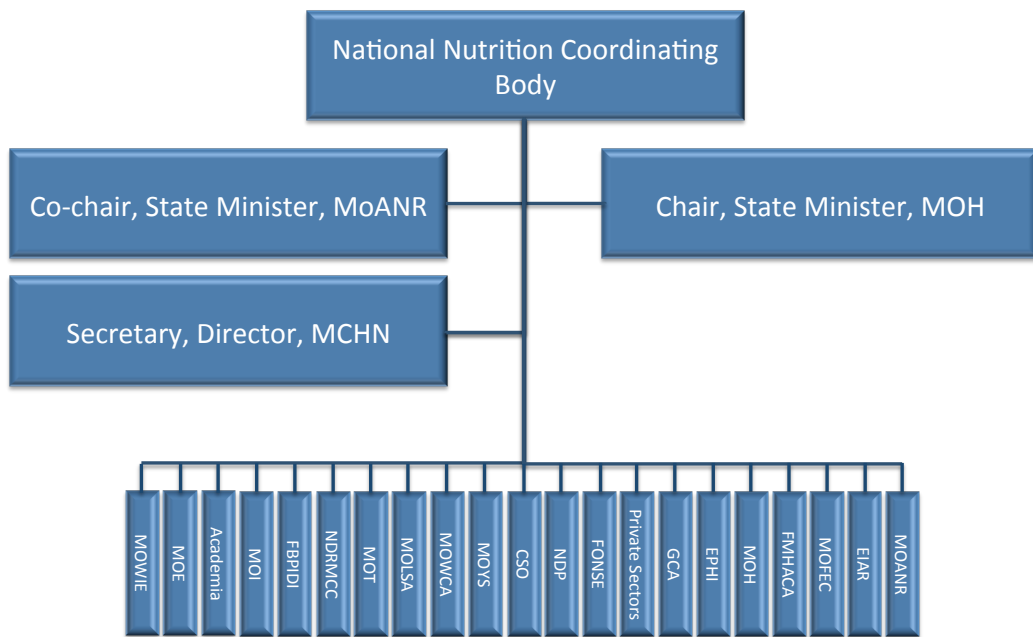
National Nutrition Coordinating Body

Co-chair, State Minister, MoANR

Chair, State Minister, MOH

Secretary, Director, MCHN

MOWIE

MOE

Academia

MOI

FBPIDI

NDRMCC

MOT

MOLSA

MOWCA

MOYS

CSO

NDP

FONSE

Private Sectors

GCA

EPHI

MOH

FMHACA

MOFEC

EIAR

MOANR